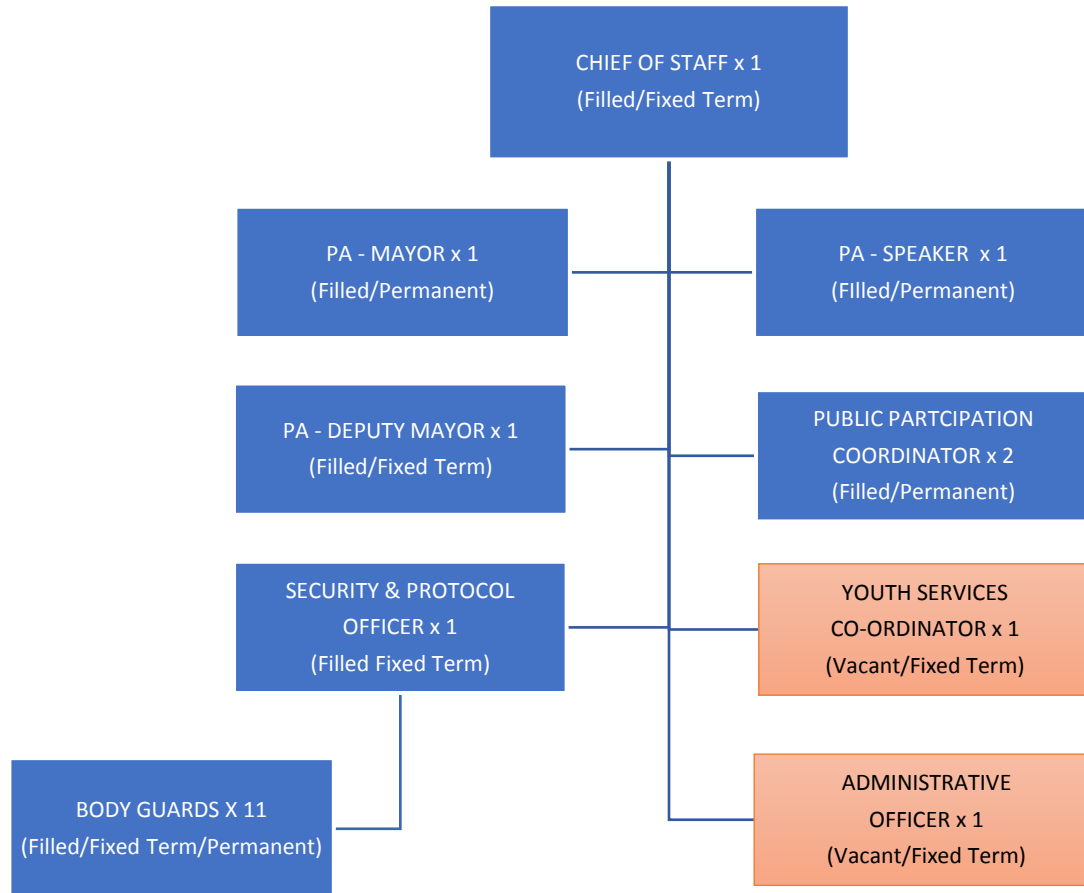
CHIEF OF STAFF x 1
(Filled/Fixed Term)

PA - MAYOR x 1
(Filled/Permanent)

PA - SPEAKER x 1
(FIlled/Permanent)

PA - DEPUTY MAYOR x 1
(Filled/Fixed Term)

PUBLIC PARTCIPATION COORDINATOR x 2
(Filled/Permanent)

SECURITY & PROTOCOL OFFICER x 1
(Filled Fixed Term)

YOUTH SERVICES CO-ORDINATOR x 1
(Vacant/Fixed Term)

BODY GUARDS X 11
(Filled/Fixed Term/Permanent)

ADMINISTRATIVE OFFICER x 1
(Vacant/Fixed Term)